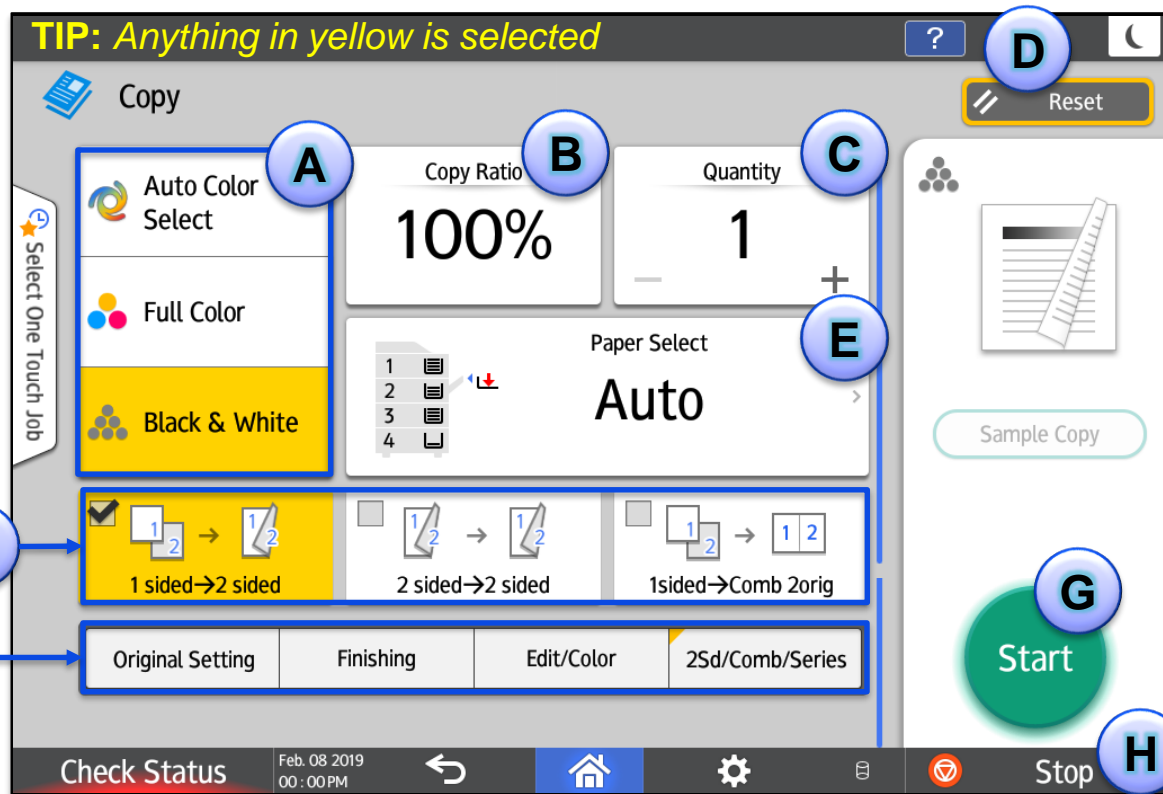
TIP: Anything in yellow is selected

?

D

Copy

Reset

A

B

C

Auto Color Select

Copy Ratio

100%

Quantity

1

—

+

Select One Touch Job

Full Color

E

Paper Select

1
2
3
4

Auto

Black & White

Sample Copy

1 2 → 1 2

1 sided→2 sided

1 2 → 1 2

2 sided→2 sided

1 2 → 1 2

1sided→Comb 2orig

G

Original Setting

Finishing

Edit/Color

2Sd/Comb/Series

Start

H

Check Status

Feb. 08 2019
00 : 00PM

Stop